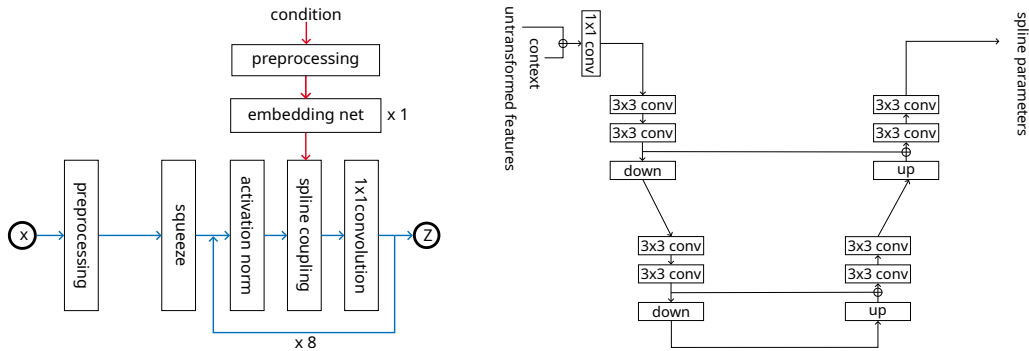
condition

preprocessing

embedding net x 1

x

preprocessing

squeeze

activation norm

spline coupling

1x1convolution

Z

x 8

untransformed features

context

1x1 conv

3x3 conv

3x3 conv

down

3x3 conv

3x3 conv

down

up

3x3 conv

3x3 conv

up

3x3 conv

3x3 conv

spline parameters